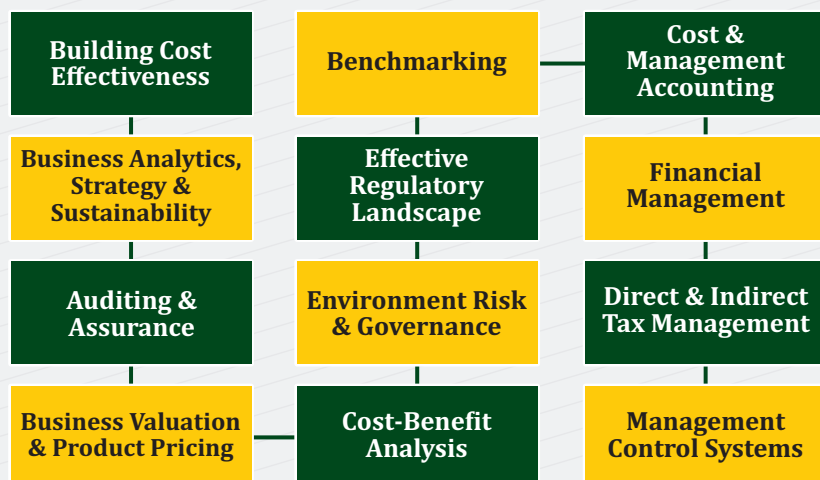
Building Cost Effectiveness

Business Analytics, Strategy & Sustainability

Auditing & Assurance

Business Valuation & Product Pricing

Benchmarking

Effective Regulatory Landscape

Environment Risk & Governance

Cost-Benefit Analysis

Cost & Management Accounting

Financial Management

Direct & Indirect Tax Management

Management Control Systems